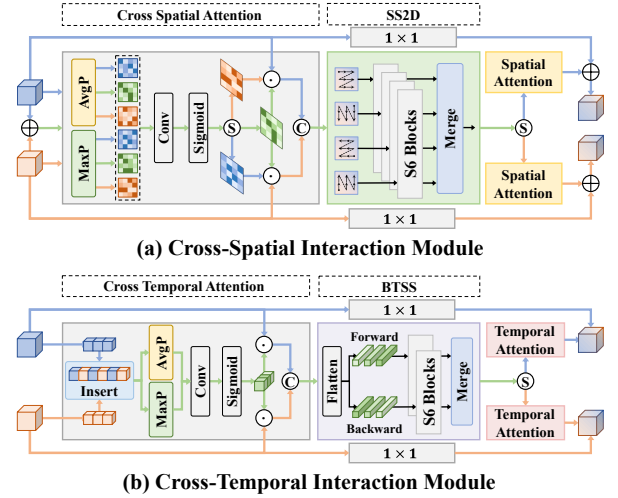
Cross Spatial Attention

SS2D

$1 \times 1$

AvgP

MaxP

Conv

Sigmoid

S

C

S6 Blocks

Merge

Spatial Attention

S

Spatial Attention

$1 \times 1$

(a) Cross-Spatial Interaction Module

Cross Temporal Attention

BTSS

$1 \times 1$

Insert

AvgP

MaxP

Conv

Sigmoid

C

Flatten

Forward

Backward

S6 Blocks

Merge

Temporal Attention

S

Temporal Attention

$1 \times 1$

(b) Cross-Temporal Interaction Module